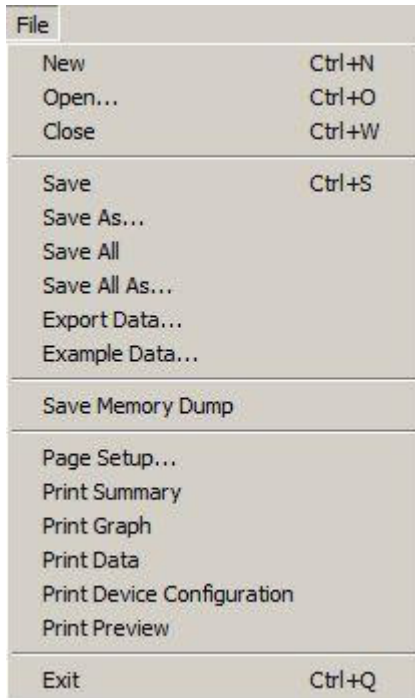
File

New Ctrl+N
Open... Ctrl+O
Close Ctrl+W

Save Ctrl+S
Save As...
Save All
Save All As...
Export Data...
Example Data...

Save Memory Dump

Page Setup...
Print Summary
Print Graph
Print Data
Print Device Configuration
Print Preview

Exit Ctrl+Q